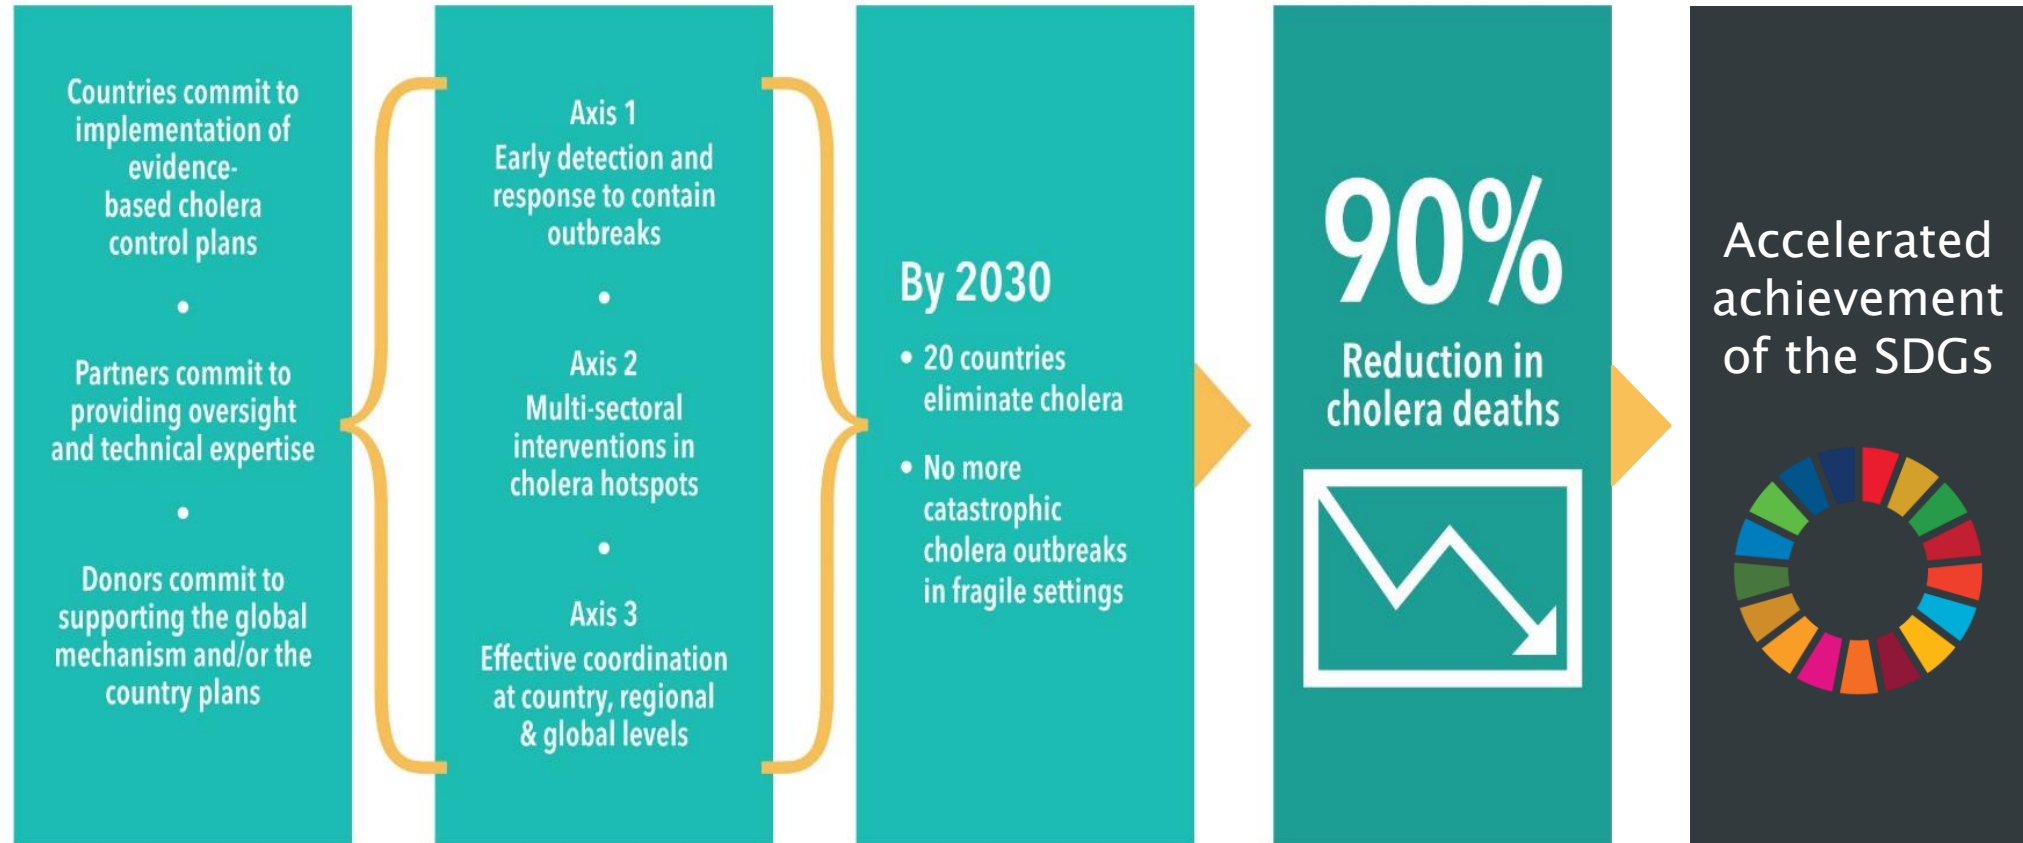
Countries commit to implementation of evidence-based cholera control plans

•

Partners commit to providing oversight and technical expertise

•

Donors commit to supporting the global mechanism and/or the country plans

Axis 1
Early detection and response to contain outbreaks

•

Axis 2
Multi-sectoral interventions in cholera hotspots

•

Axis 3
Effective coordination at country, regional & global levels

By 2030

• 20 countries eliminate cholera

• No more catastrophic cholera outbreaks in fragile settings

90%

Reduction in cholera deaths

Accelerated achievement of the SDGs